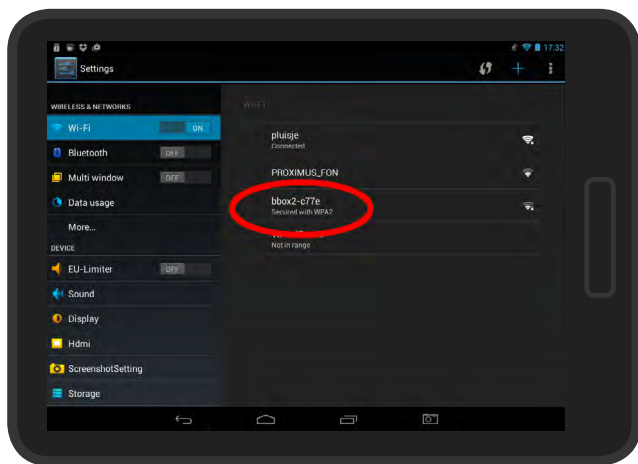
17:32

Settings

WIRELESS & NETWORKS

Wi-Fi ON

Bluetooth OFF

Multi window OFF

Data usage

More...

DEVICE

EU-Limiter OFF

Sound

Display

Hdmi

ScreenshotSetting

Storage

WI-FI

pluisje
Connected

PROXIMUS_FON

bbox2-c77e
Secured with WPA2

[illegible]
Not in range